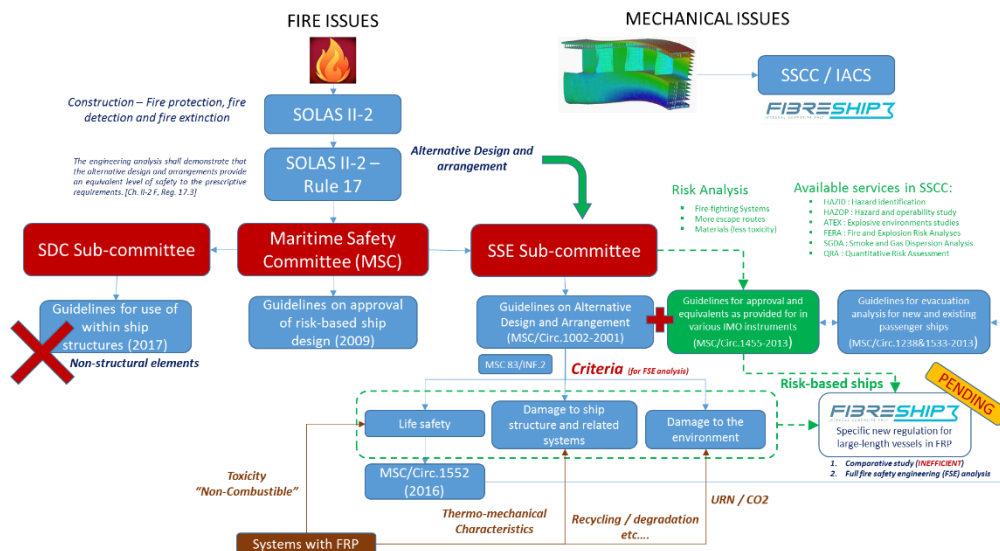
FIRE ISSUES

MECHANICAL ISSUES

SSCC / IACS

FIBRESHIP

Construction – Fire protection, fire detection and fire extinction

SOLAS II-2

SOLAS II-2 – Rule 17

The engineering analysis shall demonstrate that the alternative design and arrangements provide an equivalent level of safety to the prescriptive requirements. [Ch. II-2 F, Reg. 17.3]

Alternative Design and arrangement

Risk Analysis

- Fire-fighting Systems
- More escape routes
- Materials (less toxicity)

Available services in SSCC:

- HAZID : Hazard identification
- HAZOP : Hazard and operability study
- ATEX : Explosive environments studies
- FERA : Fire and Explosion Risk Analyses
- SGDA : Smoke and Gas Dispersion Analysis
- QRA : Quantitative Risk Assessment

SDC Sub-committee

Maritime Safety Committee (MSC)

SSE Sub-committee

Guidelines for use of within ship structures (2017)

Non-structural elements

Guidelines on approval of risk-based ship design (2009)

Guidelines on Alternative Design and Arrangement (MSC/Circ.1002-2001)

Guidelines for approval and equivalents as provided for in various IMO instruments (MSC/Circ.1455-2013)

Guidelines for evacuation analysis for new and existing passenger ships (MSC/Circ.1238&1533-2013)

MSC 83/INF.2

Criteria (for FSE analysis)

Risk-based ships

PENDING

Life safety

Damage to ship structure and related systems

Damage to the environment

FIBRESHIP

Specific new regulation for large-length vessels in FRP

1. Comparative study (INEFFICIENT)
2. Full fire safety engineering (FSE) analysis

Toxicity "Non-Combustible"

MSC/Circ.1552 (2016)

Thermo-mechanical Characteristics

Recycling / degradation etc....

URN / CO2

Systems with FRP